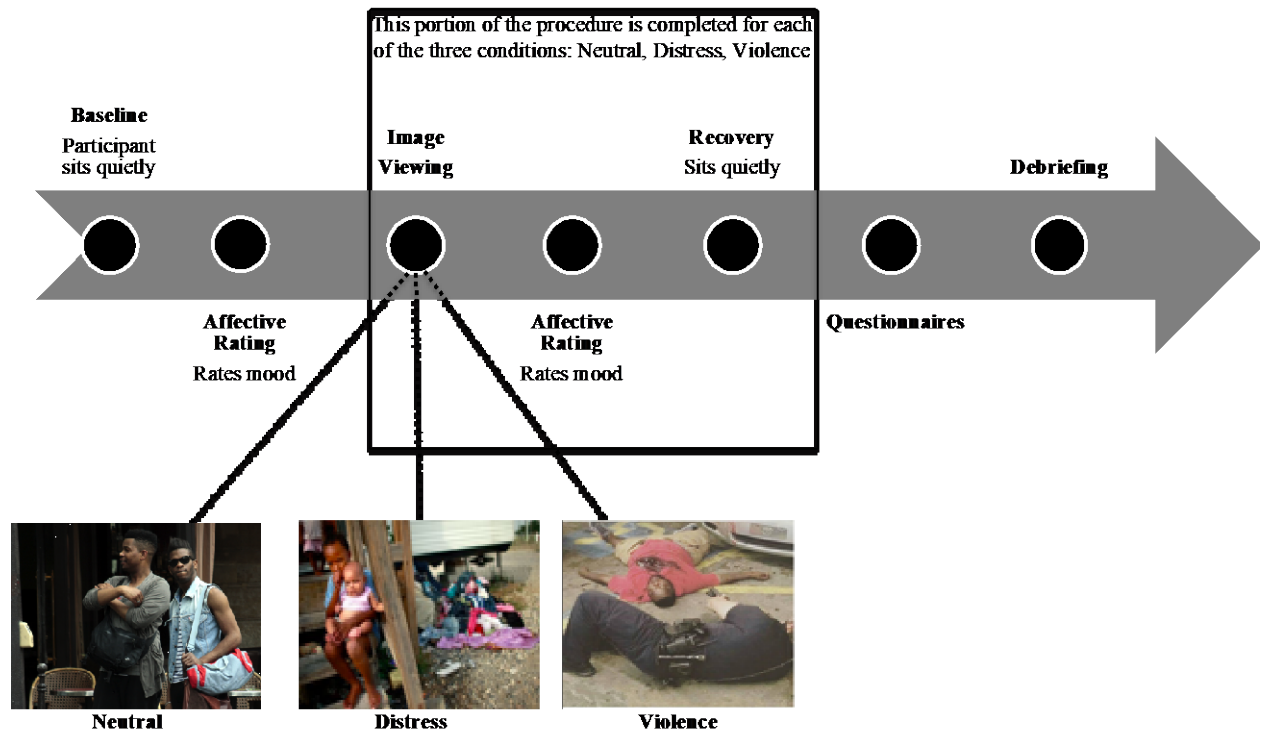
This portion of the procedure is completed for each of the three conditions: Neutral, Distress, Violence

**Baseline**
Participant sits quietly

**Image Viewing**

**Recovery**
Sits quietly

**Debriefing**

**Affective Rating**
Rates mood

**Affective Rating**
Rates mood

**Questionnaires**

**Neutral**

**Distress**

**Violence**